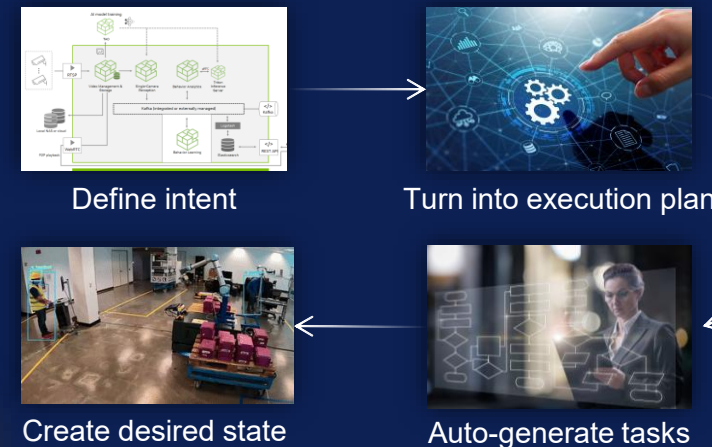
AI model training
RTSP
Video Management & Storage
Single Camera Perception
Behavior Analytics
Triton Inference Server
Kafka (Integrated or externally managed)
Kafka
Local NAS or cloud
Behavior Learning
Elasticsearch
REST API
PDF playback
WebRTC

Define intent

Turn into execution plan

Create desired state

Auto-generate tasks